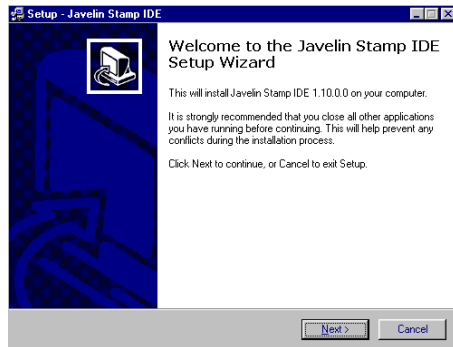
Setup - Javelin Stamp IDE

Welcome to the Javelin Stamp IDE Setup Wizard

This will install Javelin Stamp IDE 1.10.0.0 on your computer.

It is strongly recommended that you close all other applications you have running before continuing. This will help prevent any conflicts during the installation process.

Click Next to continue, or Cancel to exit Setup.

Next >

Cancel